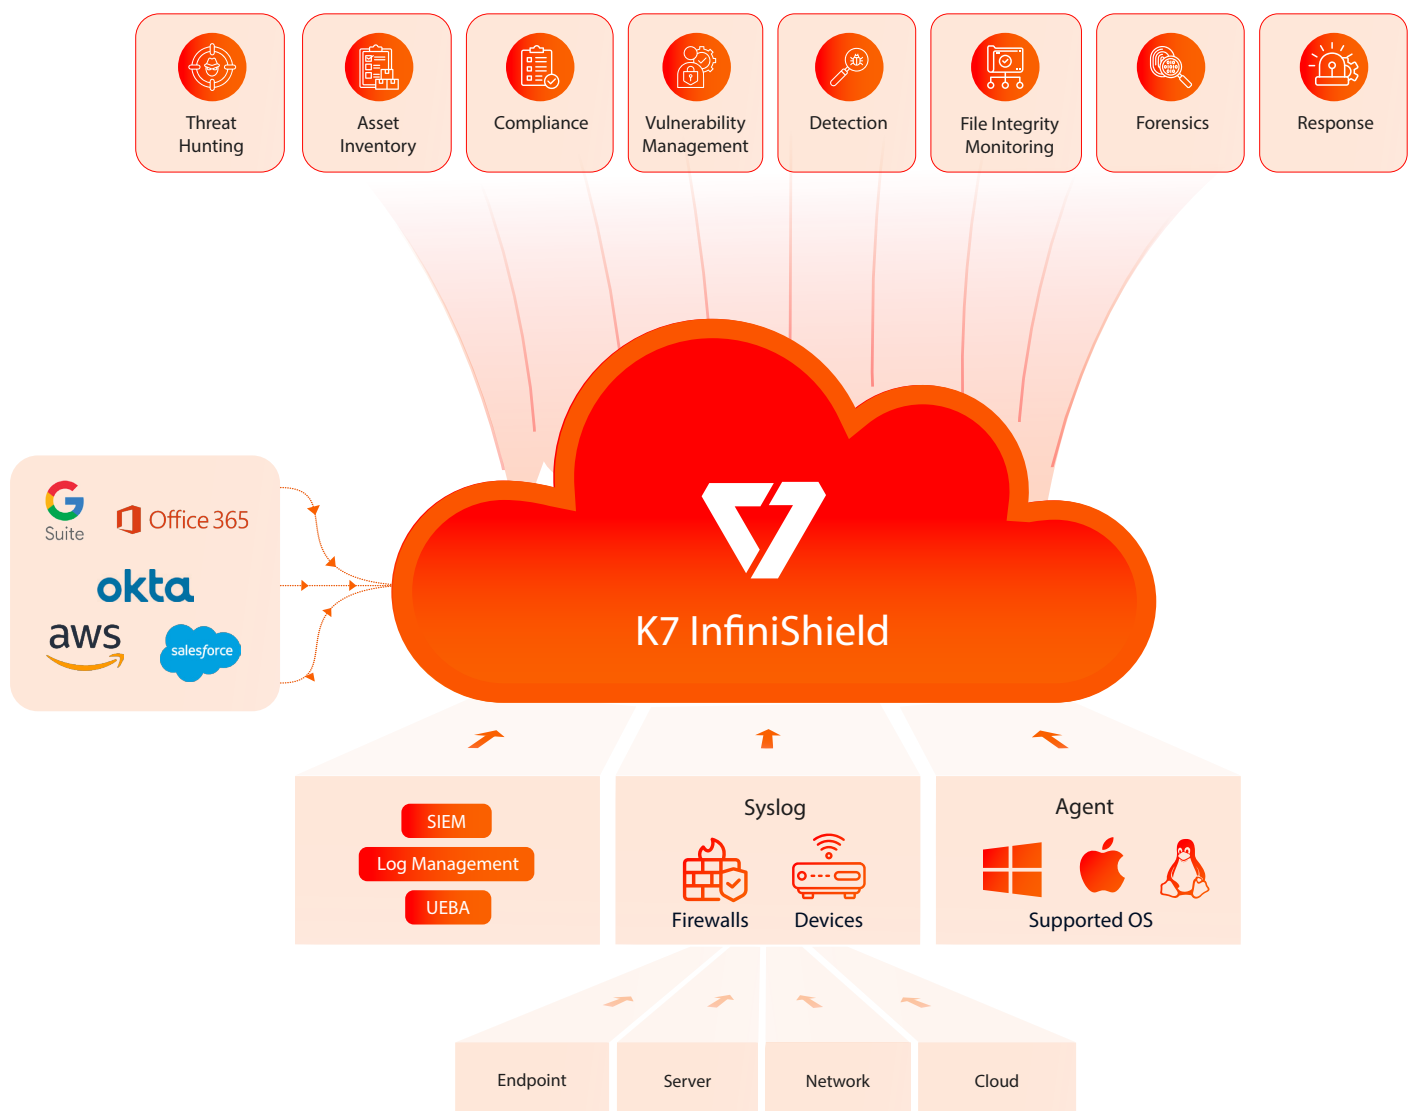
Threat Hunting

Asset Inventory

Compliance

Vulnerability Management

Detection

File Integrity Monitoring

Forensics

Response

G Suite

Office 365

okta

aws

salesforce

K7 InfiniShield

SIEM

Log Management

UEBA

Syslog

Firewalls

Devices

Agent

Supported OS

Endpoint

Server

Network

Cloud